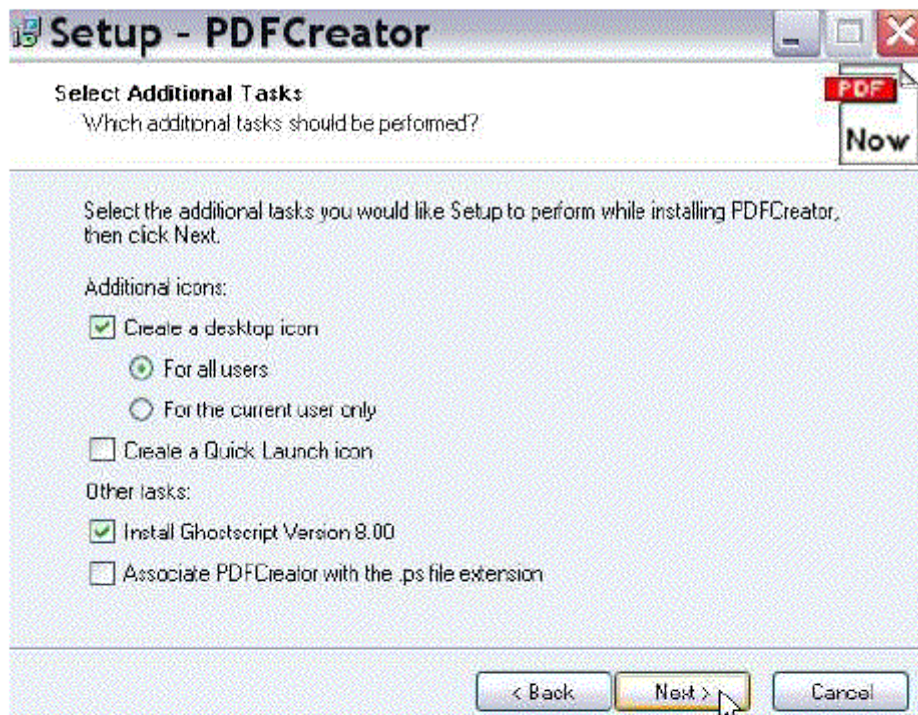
Setup - PDFCreator

Select Additional Tasks
Which additional tasks should be performed?

PDF
Now

Select the additional tasks you would like Setup to perform while installing PDFCreator, then click Next.

Additional icons:

Create a desktop icon

For all users

For the current user only

Create a Quick Launch icon

Other tasks:

Install Ghostscript Version 8.00

Associate PDFCreator with the .ps file extension

< Back
Next >
Cancel